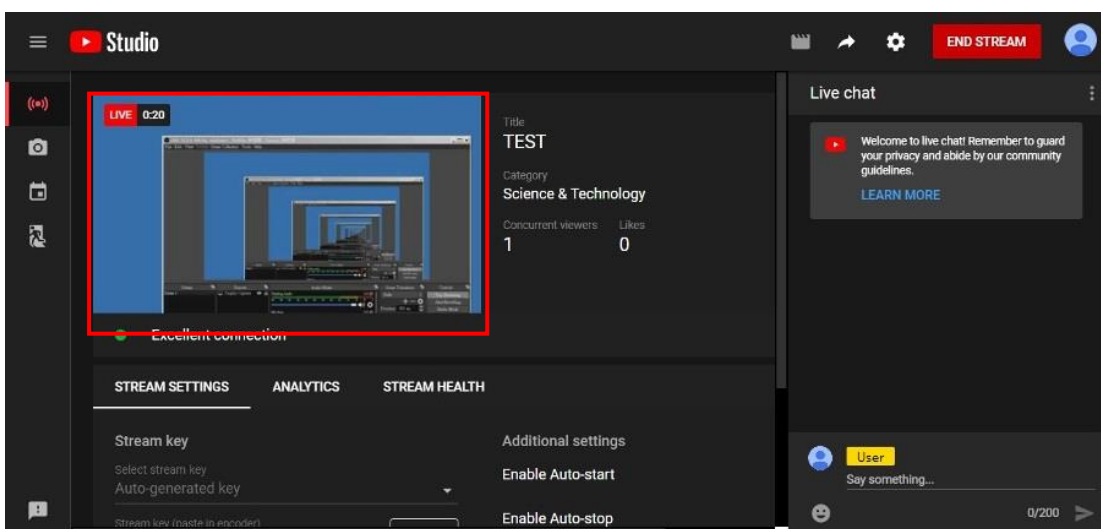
Studio

END STREAM

LIVE 0:20

Excellent connection

Title
TEST

Category
Science & Technology

Concurrent viewers
1

Likes
0

STREAM SETTINGS ANALYTICS STREAM HEALTH

Stream key
Select stream key
Auto-generated key
Stream key (paste in encoder)

Additional settings
Enable Auto-start
Enable Auto-stop

Live chat

Welcome to live chat! Remember to guard your privacy and abide by our community guidelines.
LEARN MORE

User
Say something...
0/200